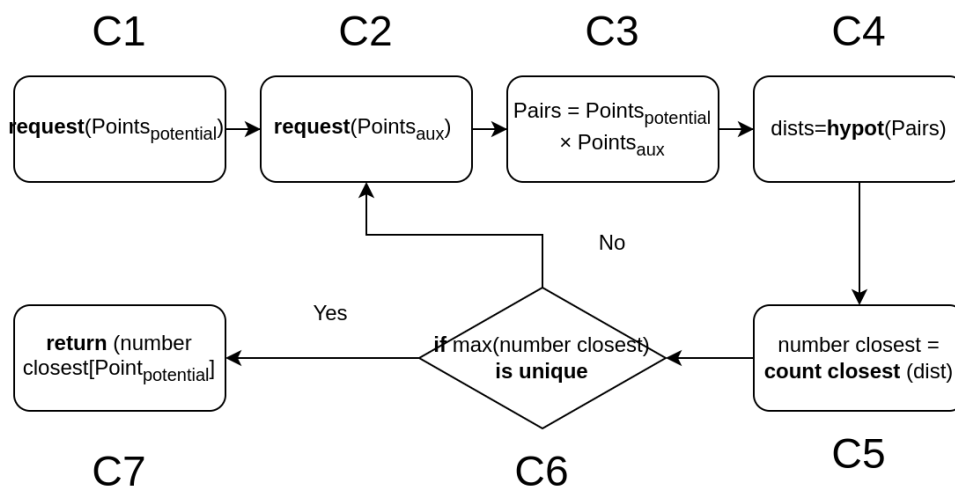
C1

C2

C3

C4

**request**(Points$_{potential}$)

**request**(Points$_{aux}$)

Pairs = Points$_{potential}$ × Points$_{aux}$

dists=**hypot**(Pairs)

No

Yes

**return** (number closest[Point$_{potential}$]

**if** max(number closest) **is unique**

number closest = **count closest** (dist)

C7

C6

C5